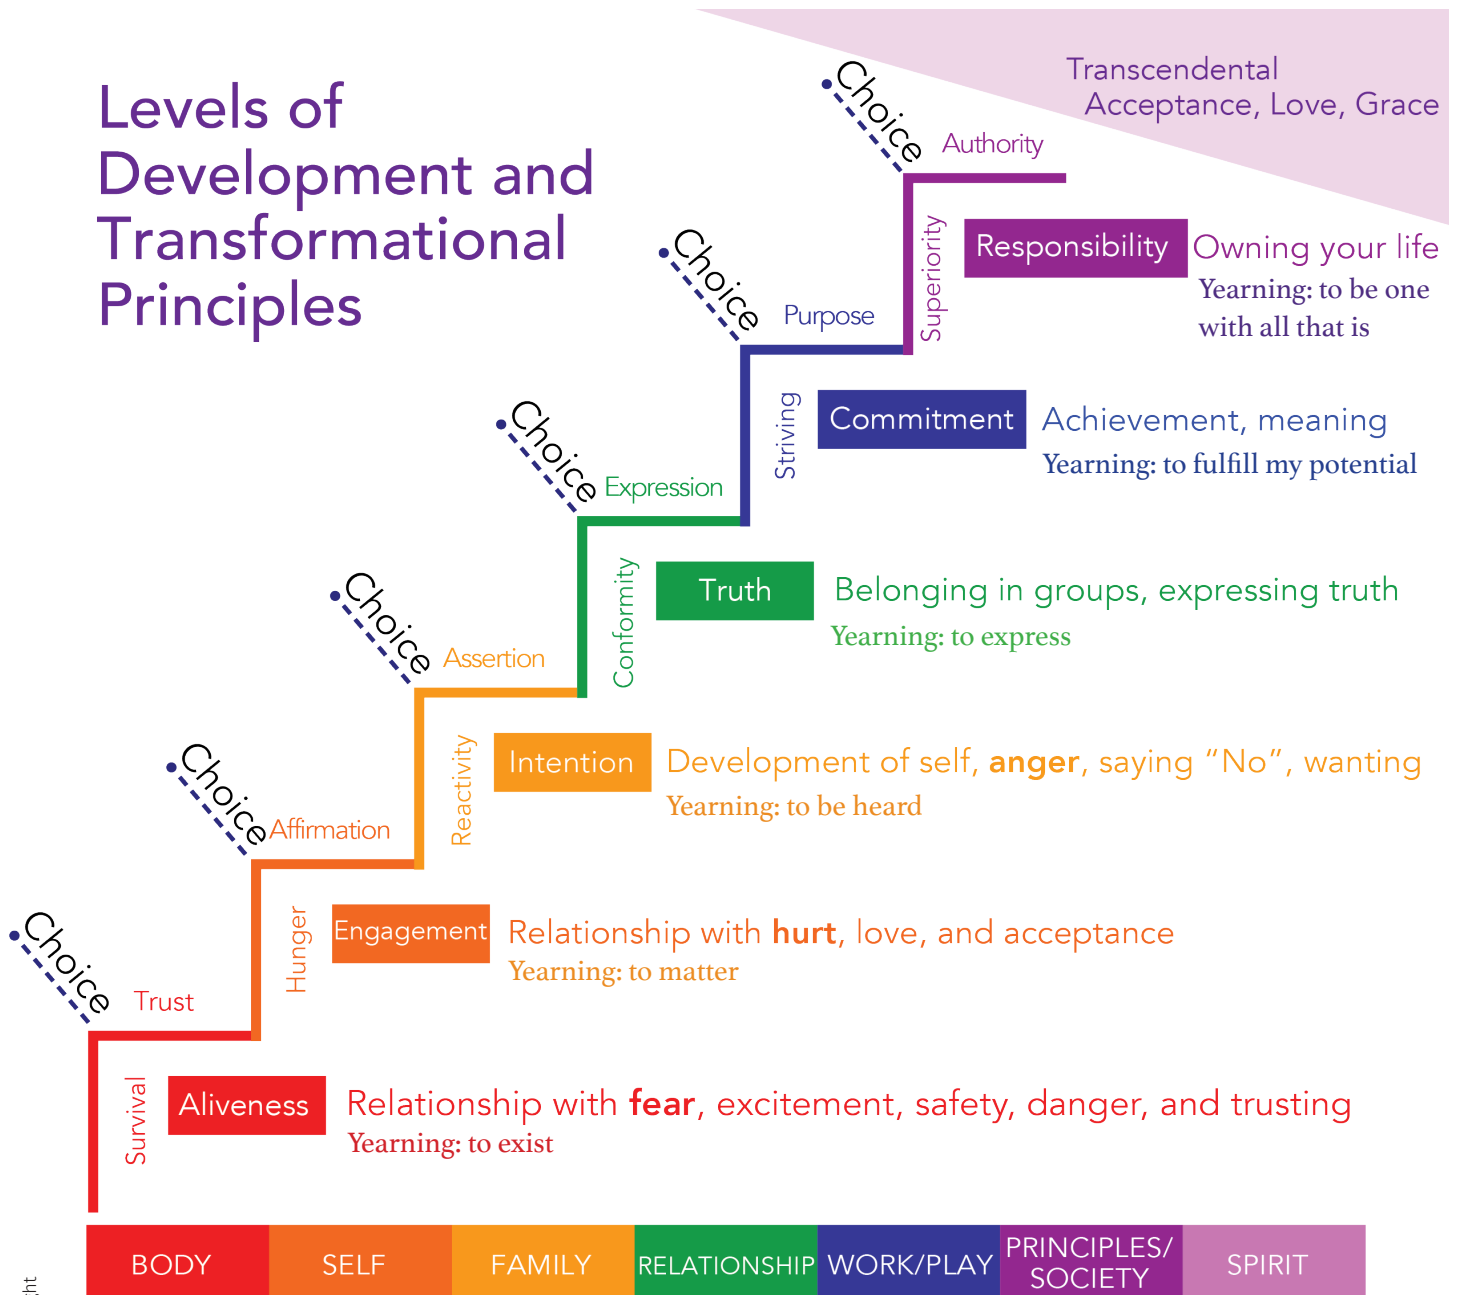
Levels of Development and Transformational Principles

Transcendental Acceptance, Love, Grace

Choice

Authority

Superiority

Responsibility

Owning your life

Yearning: to be one with all that is

Choice

Purpose

Striving

Commitment

Achievement, meaning

Yearning: to fulfill my potential

Choice

Expression

Conformity

Truth

Belonging in groups, expressing truth

Yearning: to express

Choice

Assertion

Reactivity

Intention

Development of self, **anger**, saying "No", wanting

Yearning: to be heard

Choice

Affirmation

Hunger

Engagement

Relationship with **hurt**, love, and acceptance

Yearning: to matter

Choice

Trust

Survival

Aliveness

Relationship with **fear**, excitement, safety, danger, and trusting

Yearning: to exist

| BODY | SELF | FAMILY | RELATIONSHIP | WORK/PLAY | PRINCIPLES/ SOCIETY | SPIRIT |
|---|---|---|---|---|---|---|

ht